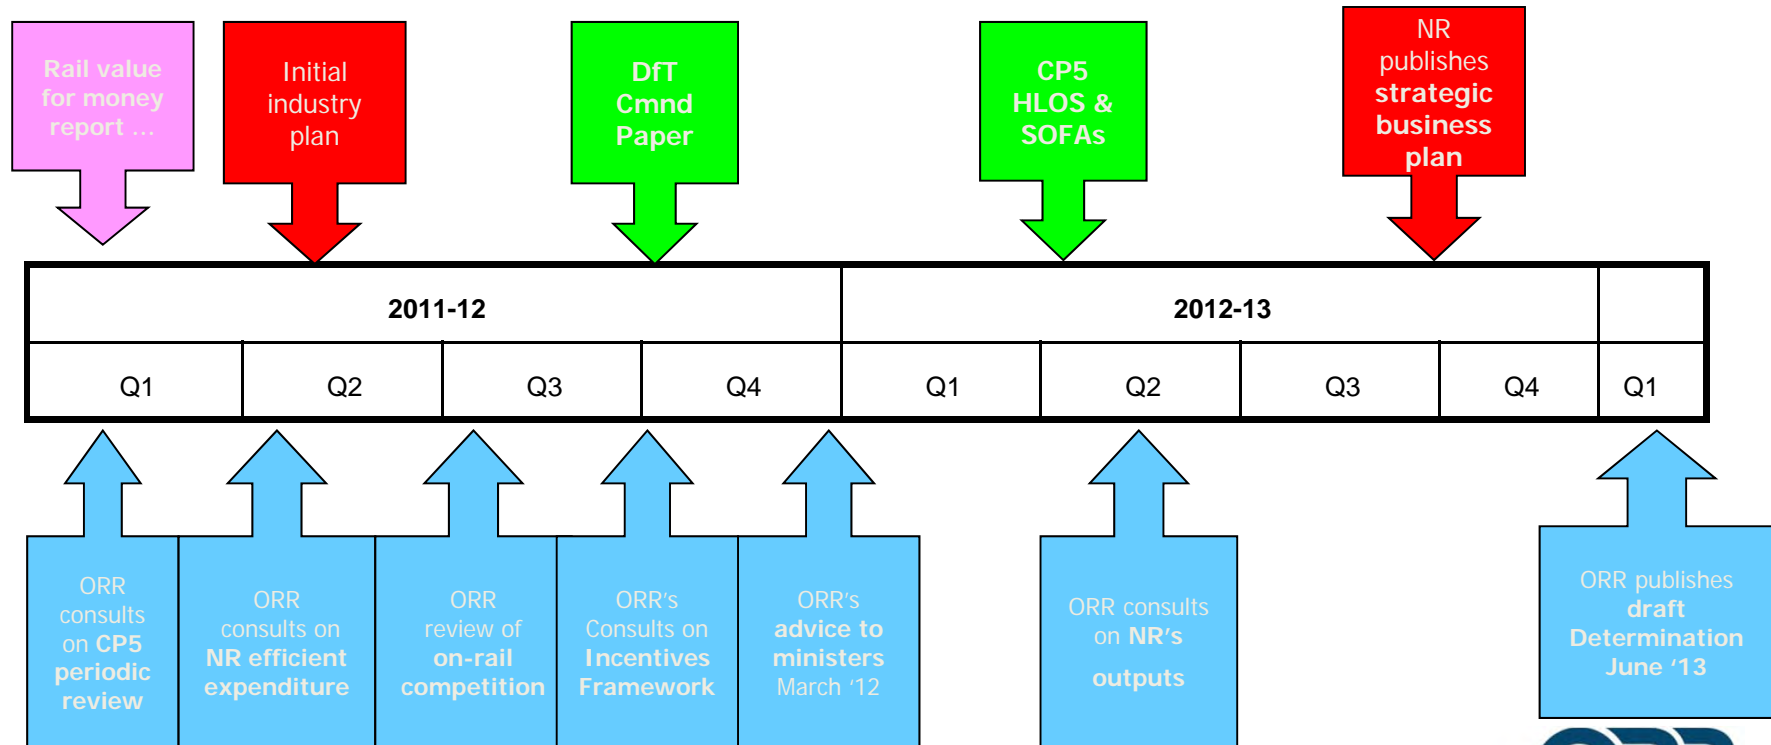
Rail value for money report …

Initial industry plan

DfT Cmnd Paper

CP5 HLOS & SOFAs

NR publishes strategic business plan

| 2011-12 | | | | 2012-13 | | | | |
|---|---|---|---|---|---|---|---|---|
| Q1 | Q2 | Q3 | Q4 | Q1 | Q2 | Q3 | Q4 | Q1 |

ORR consults on CP5 periodic review

ORR consults on NR efficient expenditure

ORR review of on-rail competition

ORR's Consults on Incentives Framework

ORR's advice to ministers March '12

ORR consults on NR's outputs

ORR publishes draft Determination June '13